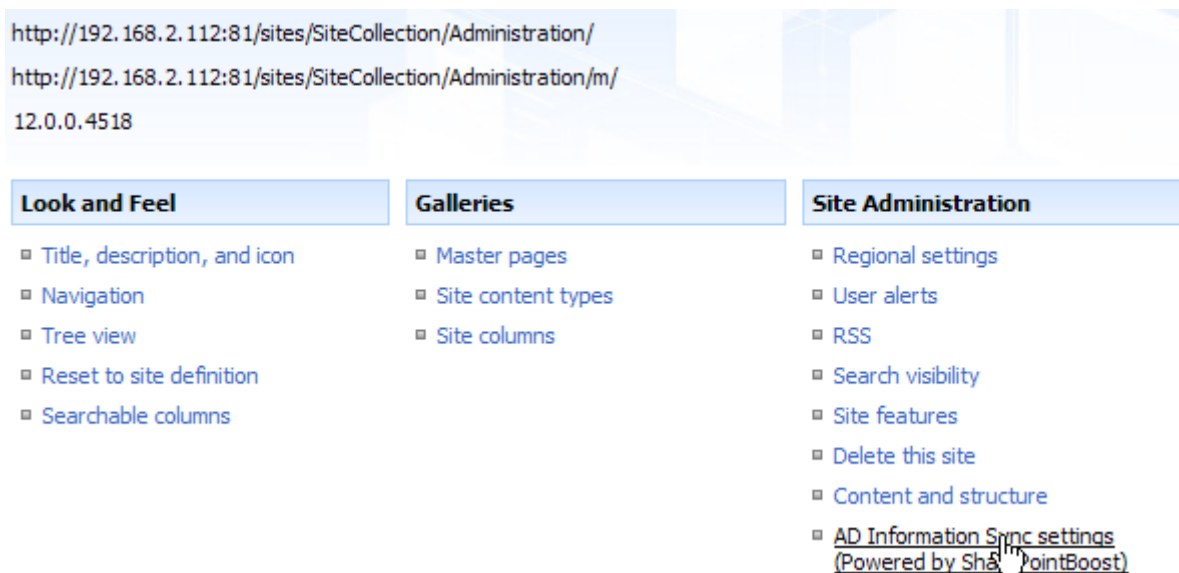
http://192.168.2.112:81/sites/SiteCollection/Administration/

http://192.168.2.112:81/sites/SiteCollection/Administration/m/

12.0.0.4518

Look and Feel

Title, description, and icon

Navigation

Tree view

Reset to site definition

Searchable columns

Galleries

Master pages

Site content types

Site columns

Site Administration

Regional settings

User alerts

RSS

Search visibility

Site features

Delete this site

Content and structure

AD Information Sync settings (Powered by Sha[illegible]PointBoost)